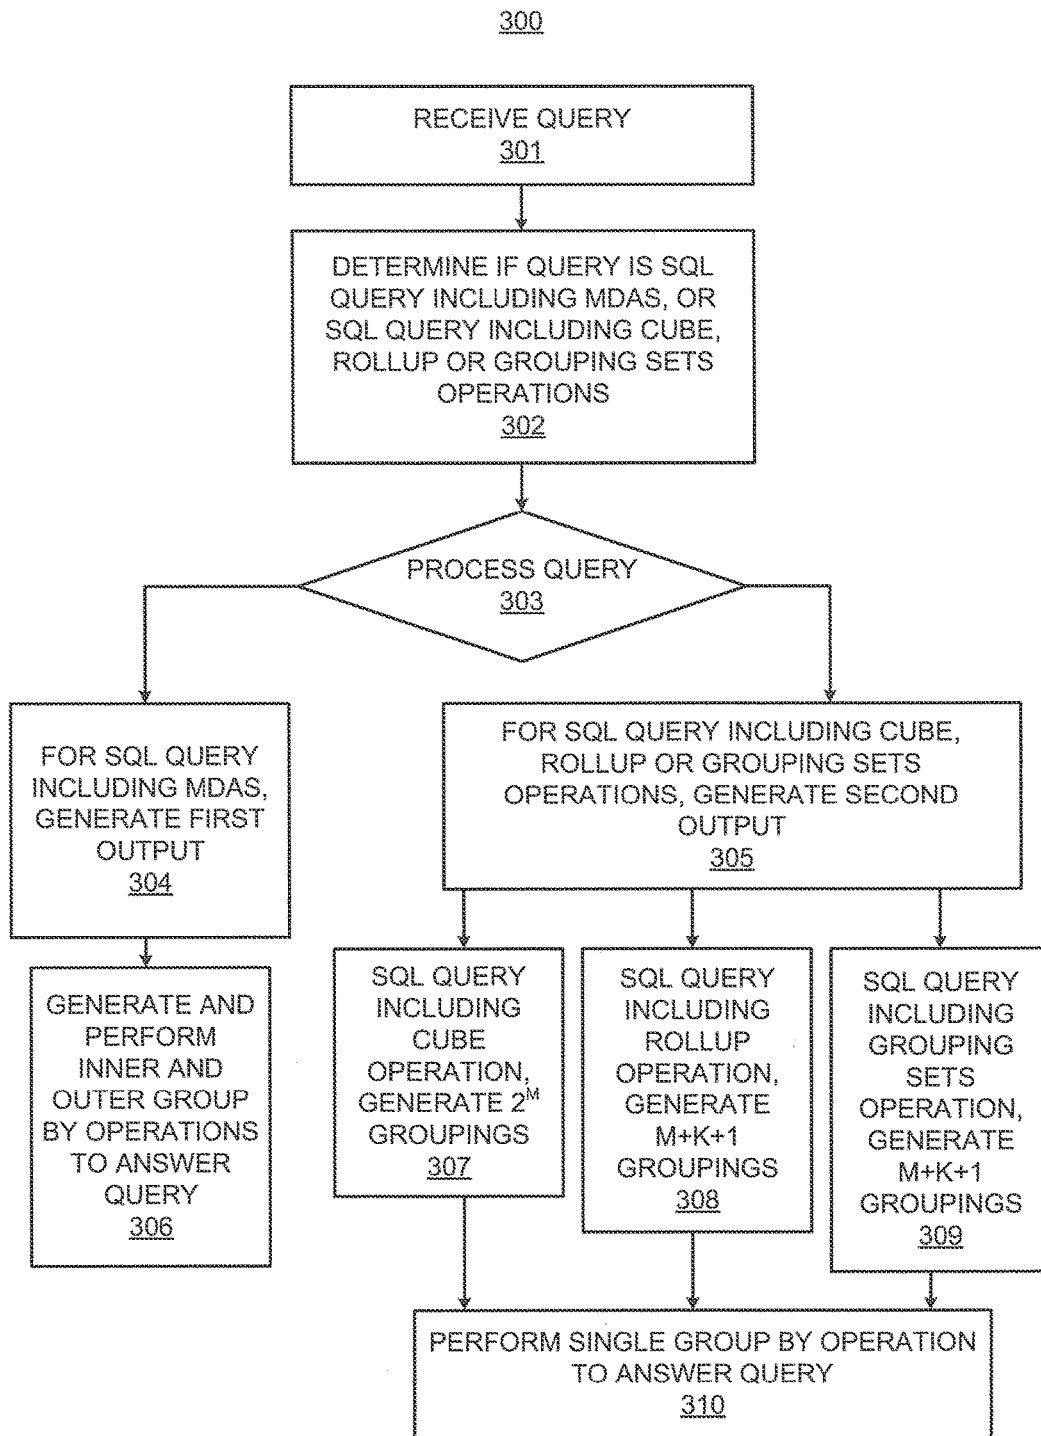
300

RECEIVE QUERY
301

DETERMINE IF QUERY IS SQL QUERY INCLUDING MDAS, OR SQL QUERY INCLUDING CUBE, ROLLUP OR GROUPING SETS OPERATIONS
302

PROCESS QUERY
303

FOR SQL QUERY INCLUDING MDAS, GENERATE FIRST OUTPUT
304

FOR SQL QUERY INCLUDING CUBE, ROLLUP OR GROUPING SETS OPERATIONS, GENERATE SECOND OUTPUT
305

GENERATE AND PERFORM INNER AND OUTER GROUP BY OPERATIONS TO ANSWER QUERY
306

SQL QUERY INCLUDING CUBE OPERATION, GENERATE $2^M$ GROUPINGS
307

SQL QUERY INCLUDING ROLLUP OPERATION, GENERATE M+K+1 GROUPINGS
308

SQL QUERY INCLUDING GROUPING SETS OPERATION, GENERATE M+K+1 GROUPINGS
309

PERFORM SINGLE GROUP BY OPERATION TO ANSWER QUERY
310